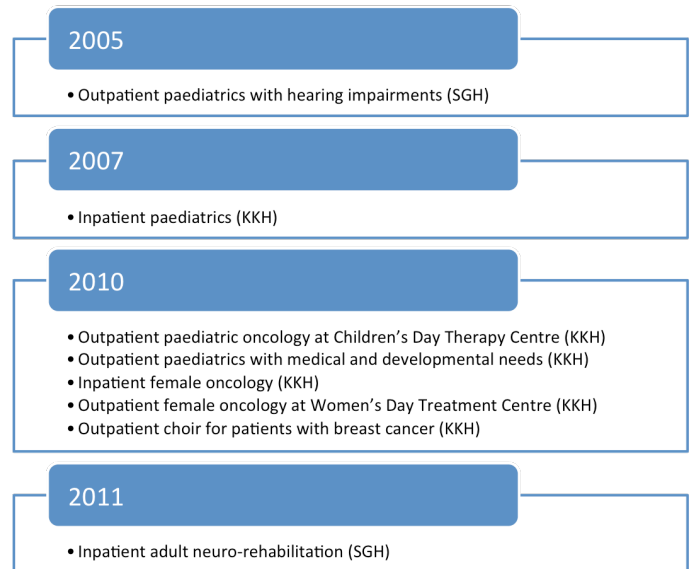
2005

• Outpatient paediatrics with hearing impairments (SGH)

2007

• Inpatient paediatrics (KKH)

2010

• Outpatient paediatric oncology at Children's Day Therapy Centre (KKH)
• Outpatient paediatrics with medical and developmental needs (KKH)
• Inpatient female oncology (KKH)
• Outpatient female oncology at Women's Day Treatment Centre (KKH)
• Outpatient choir for patients with breast cancer (KKH)

2011

• Inpatient adult neuro-rehabilitation (SGH)